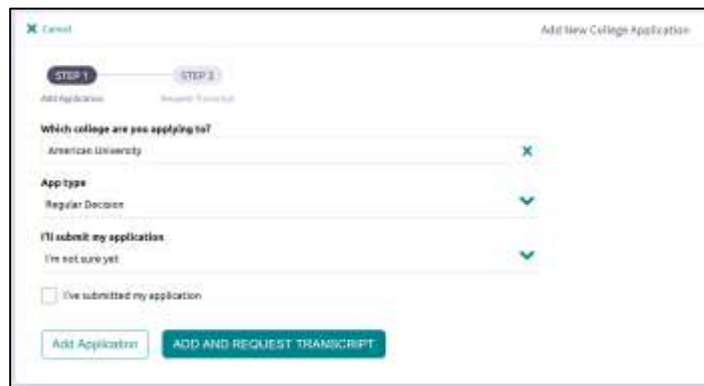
Cancel

Add New College Application

STEP 1
Add Application

STEP 2
Request Transcript

Which college are you applying to?

American University

App type

Regular Decision

I'll submit my application

I'm not sure yet

I've submitted my application

Add Application

ADD AND REQUEST TRANSCRIPT